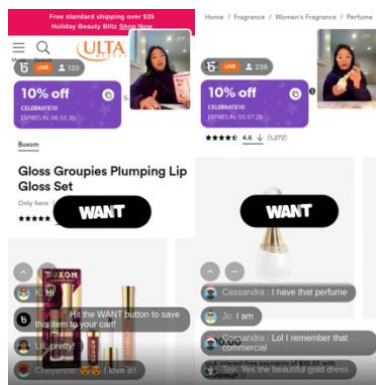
Free standard shipping over $35
Holiday Beauty Blitz Shop Now

ULTA

LIVE 120

10% off
CELEBRATE10
EXPIRES IN: 06:55:30

Buxom

Gloss Groupies Plumping Lip Gloss Set

Only here

WANT

BUXOM

Hit the WANT button to save this item to your cart!

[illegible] pretty

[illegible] I love it!

Home / Fragrance / Women's Fragrance / Perfume

LIVE 238

10% off
CELEBRATE10
EXPIRES IN: 05:57:28

4.6 (1,272)

WANT

Cassandra : I have that perfume

Jo: I am

Cassandra : Lol I remember that commercial

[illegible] payments of $32.50 with

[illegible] Yes the beautiful gold dress